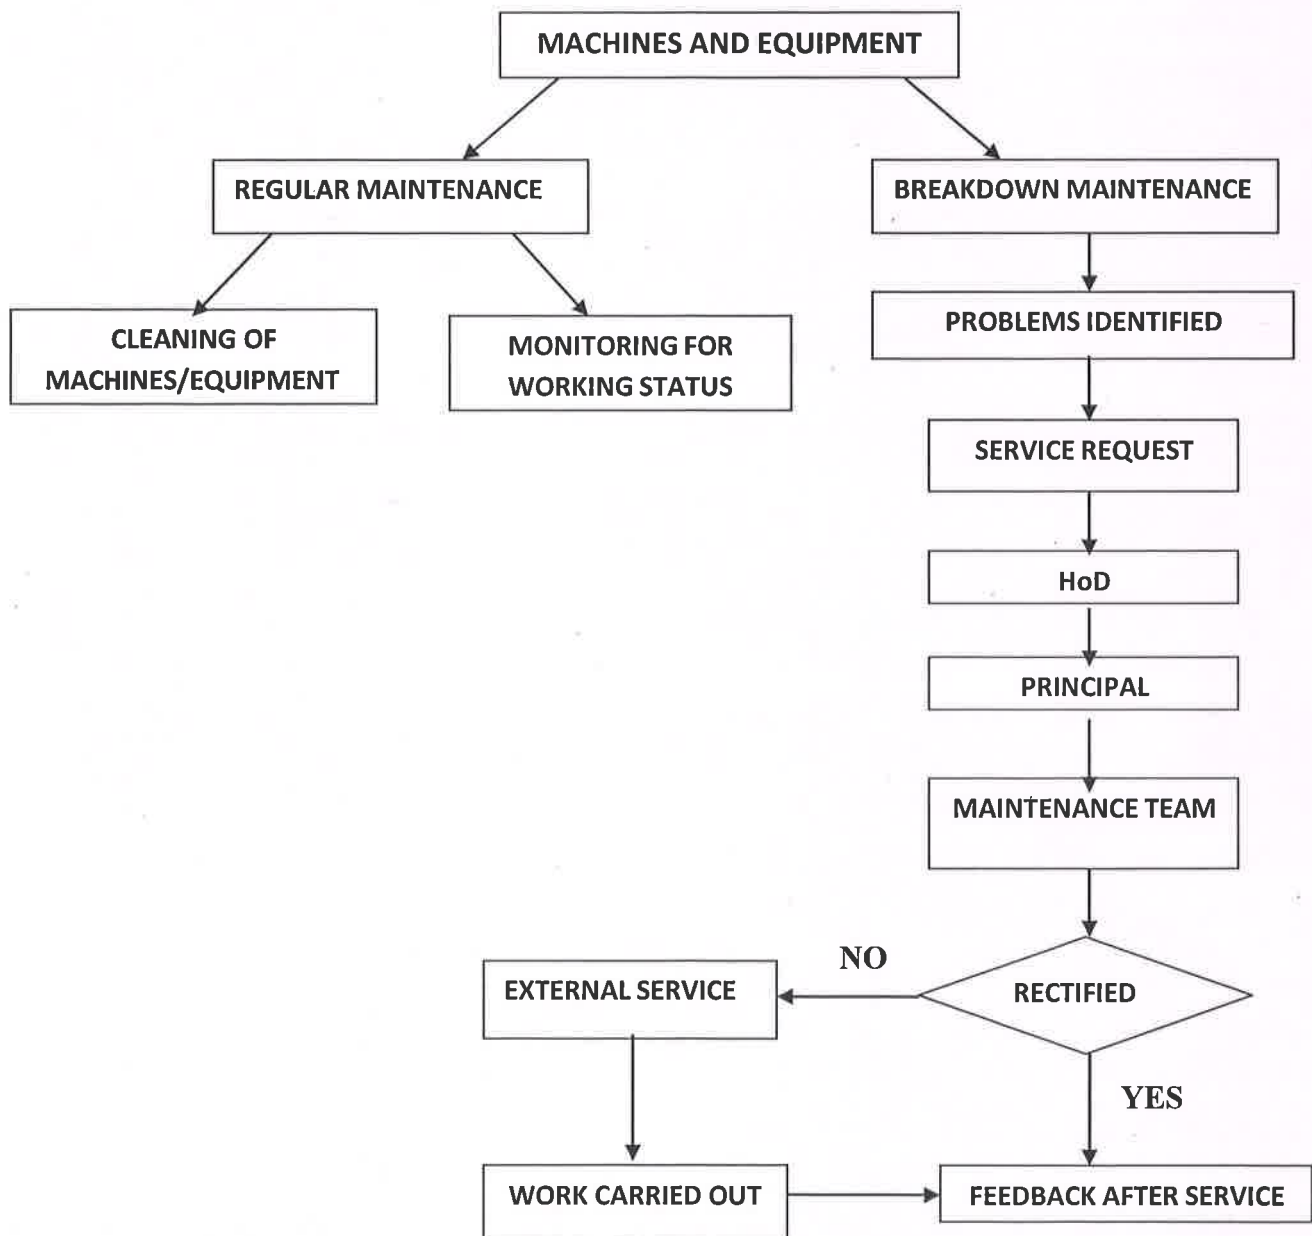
MACHINES AND EQUIPMENT

REGULAR MAINTENANCE

BREAKDOWN MAINTENANCE

CLEANING OF MACHINES/EQUIPMENT

MONITORING FOR WORKING STATUS

PROBLEMS IDENTIFIED

SERVICE REQUEST

HoD

PRINCIPAL

MAINTENANCE TEAM

NO

EXTERNAL SERVICE

RECTIFIED

YES

WORK CARRIED OUT

FEEDBACK AFTER SERVICE